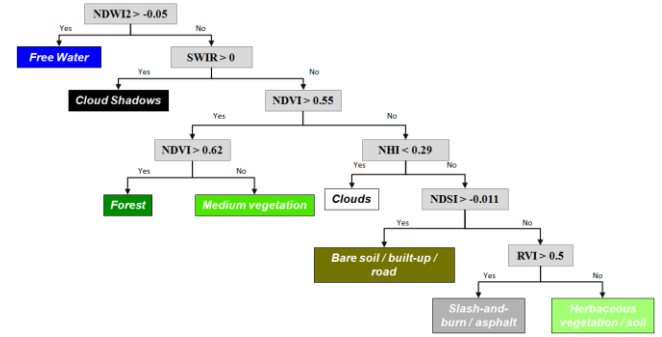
NDWI2 > -0.05
Yes
No
Free Water
SWIR > 0
Yes
No
Cloud Shadows
NDVI > 0.55
Yes
No
NDVI > 0.62
Yes
No
Forest
Medium vegetation
NHI < 0.29
Yes
No
Clouds
NDSI > -0.011
Yes
No
Bare soil / built-up / road
RVI > 0.5
Yes
No
Slash-and-burn / asphalt
Herbaceous vegetation / soil